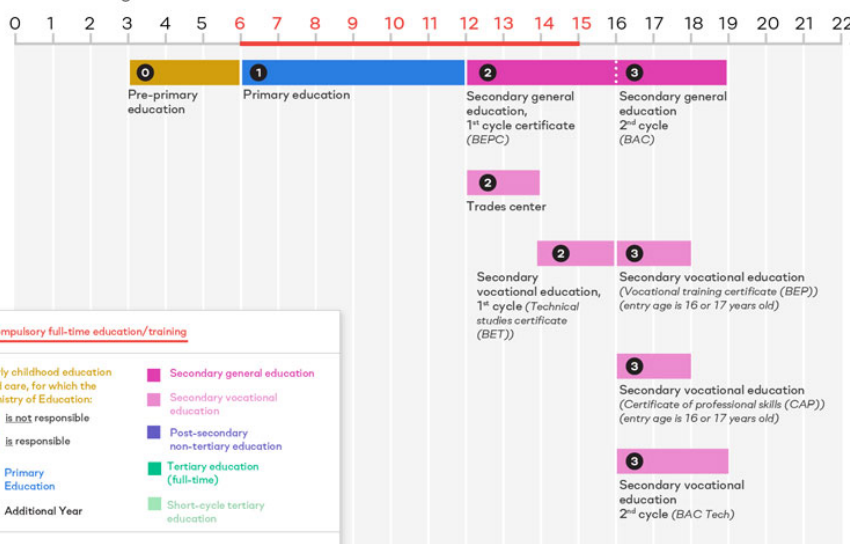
0 1 2 3 4 5 6 7 8 9 10 11 12 13 14 15 16 17 18 19 20 21 22

0 Pre-primary education

1 Primary education

2 Secondary general education, 1st cycle certificate (BEPC)

3 Secondary general education 2nd cycle (BAC)

2 Trades center

2 Secondary vocational education, 1st cycle (Technical studies certificate (BET))

3 Secondary vocational education (Vocational training certificate (BEP)) (entry age is 16 or 17 years old)

3 Secondary vocational education (Certificate of professional skills (CAP)) (entry age is 16 or 17 years old)

3 Secondary vocational education 2nd cycle (BAC Tech)

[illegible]mpulsory full-time education/training

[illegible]ly childhood education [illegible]l care, for which the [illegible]istry of Education:
is not responsible
is responsible

Primary Education

Additional Year

Secondary general education

Secondary vocational education

Post-secondary non-tertiary education

Tertiary education (full-time)

Short-cycle tertiary education